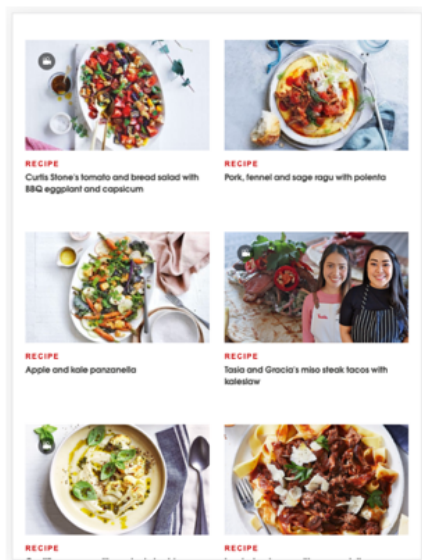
RECIPE

Curtis Stone's tomato and bread salad with BBQ eggplant and capsicum

RECIPE

Pork, fennel and sage ragu with polenta

RECIPE

Apple and kale panzanella

RECIPE

Tasia and Gracia's miso steak tacos with kaleslaw

RECIPE

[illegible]

RECIPE

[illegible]